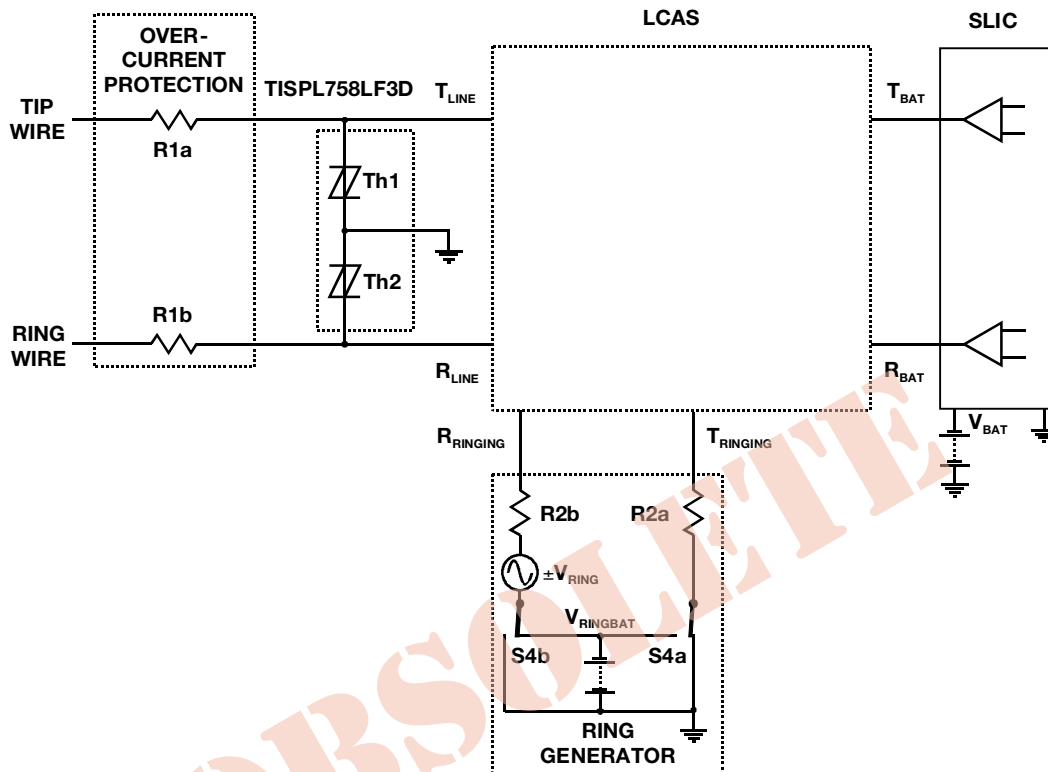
OVER-CURRENT PROTECTION

LCAS

SLIC

TIP WIRE

R1a

TISPL758LF3D

$T_{LINE}$

$T_{BAT}$

Th1

Th2

RING WIRE

R1b

$R_{LINE}$

$R_{BAT}$

$V_{BAT}$

$R_{RINGING}$

$T_{RINGING}$

R2b

R2a

$\pm V_{RING}$

$V_{RINGBAT}$

S4b

S4a

RING GENERATOR

OBSOLETE